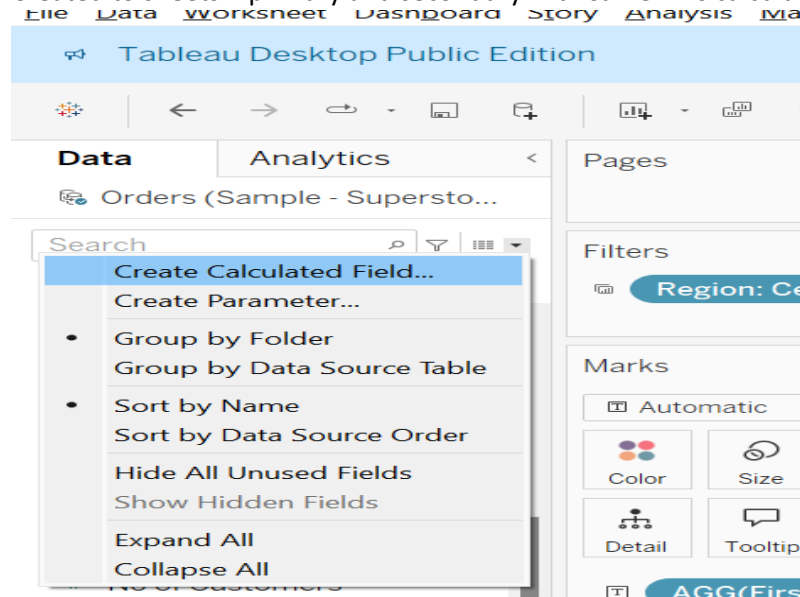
File Data Worksheet Dashboard Story Analysis Ma

Tableau Desktop Public Edition

Data
Analytics
Orders (Sample - Supersto...
Search

Create Calculated Field...
Create Parameter...
Group by Folder
Group by Data Source Table
Sort by Name
Sort by Data Source Order
Hide All Unused Fields
Show Hidden Fields
Expand All
Collapse All

No of Customers

Pages

Filters
Region: Ce

Marks
Automatic
Color
Size
Detail
Tooltip
AGG(Firs